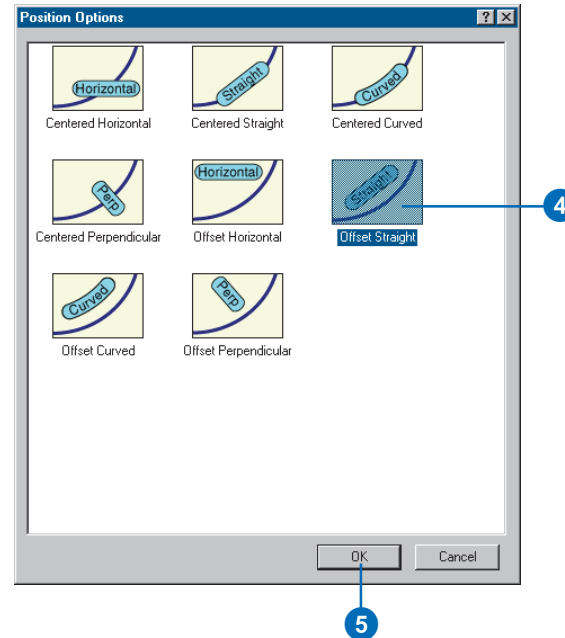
Position Options

?

X

Horizontal

Centered Horizontal

Straight

Centered Straight

Curved

Centered Curved

Perp

Centered Perpendicular

Horizontal

Offset Horizontal

Straight

Offset Straight

4

Curved

Offset Curved

Perp

Offset Perpendicular

OK

Cancel

5